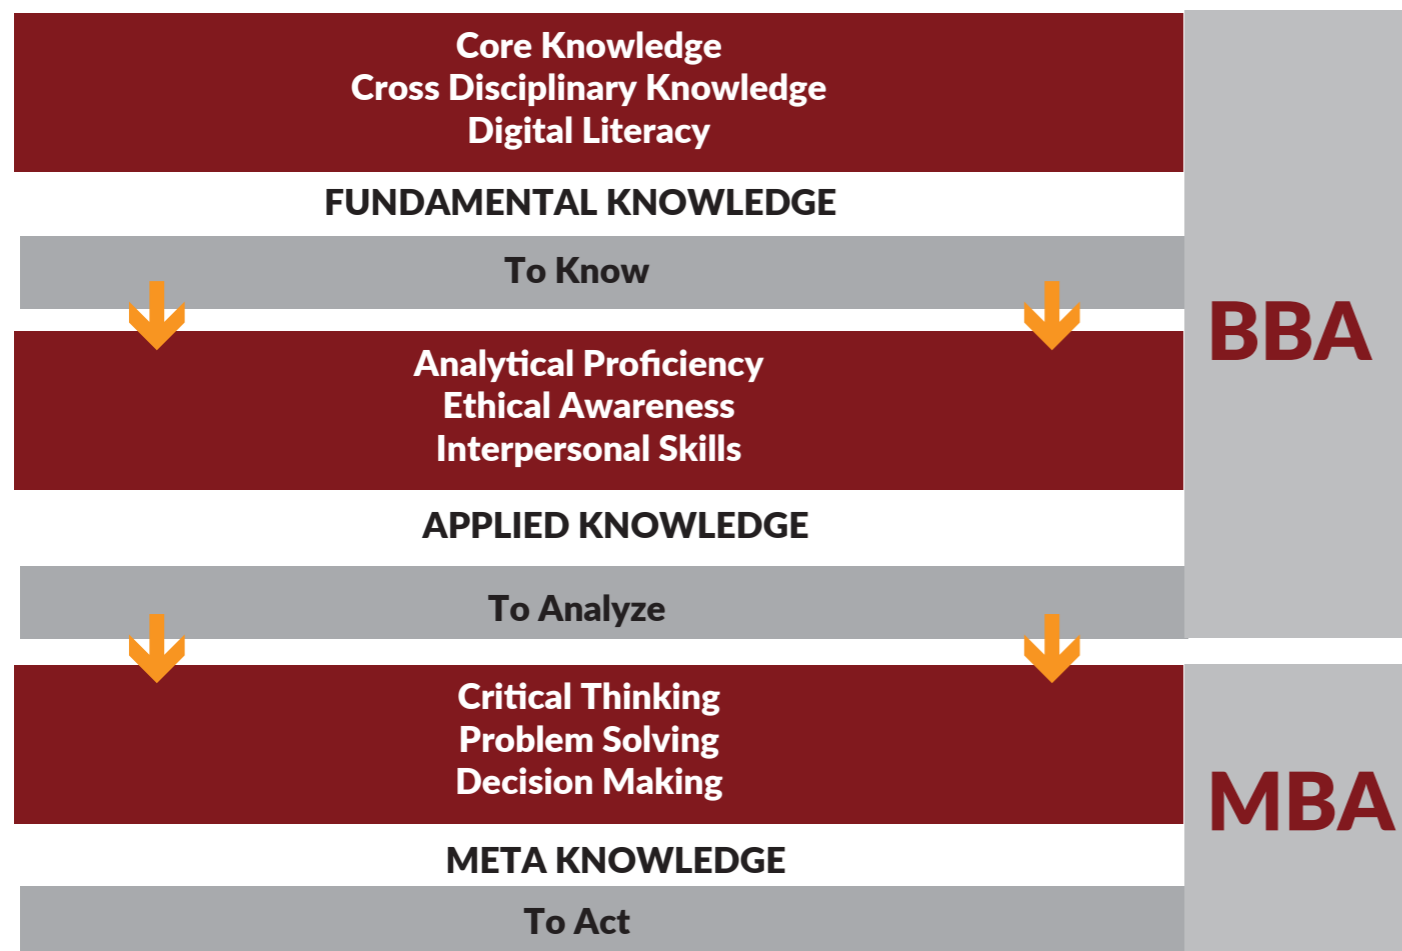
Core Knowledge
Cross Disciplinary Knowledge
Digital Literacy

FUNDAMENTAL KNOWLEDGE

To Know

Analytical Proficiency
Ethical Awareness
Interpersonal Skills

APPLIED KNOWLEDGE

To Analyze

Critical Thinking
Problem Solving
Decision Making

META KNOWLEDGE

To Act

BBA

MBA